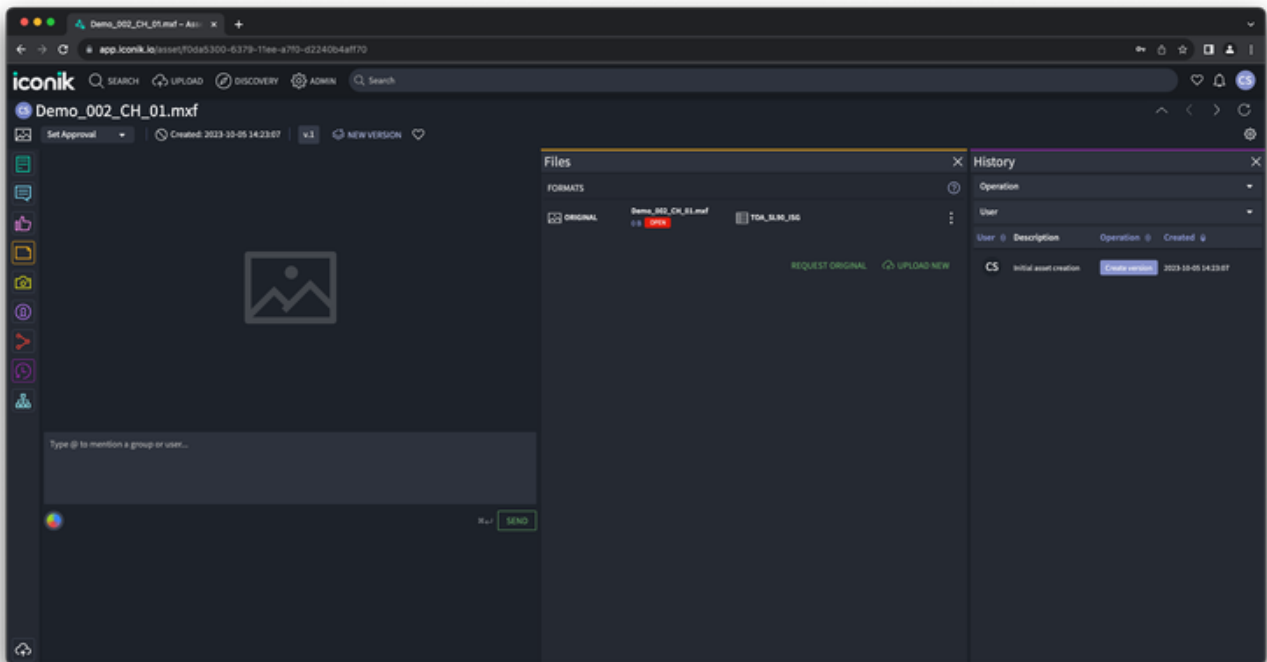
Demo_002_CH_01.mxf – Ass

app.iconik.io/asset/f0da5300-6379-11ee-a7f0-d2240b4aff70

iconik SEARCH UPLOAD DISCOVERY ADMIN Search

CS

Demo_002_CH_01.mxf

Set Approval

Created: 2023-10-05 14:23:07

v.1

NEW VERSION

Files

FORMATS

ORIGINAL

Demo_002_CH_01.mxf

0 B OPEN

TOA_SL90_ISG

REQUEST ORIGINAL

UPLOAD NEW

History

Operation

User

| User | Description | Operation | Created |
|---|---|---|---|
| CS | Initial asset creation | Create version | 2023-10-05 14:23:07 |

Type @ to mention a group or user...

⌘↵ SEND